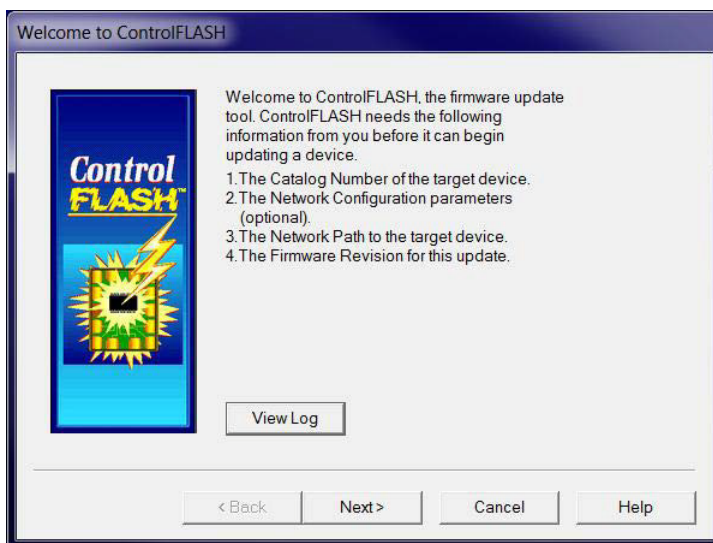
Welcome to ControlFLASH

Control FLASH™

Welcome to ControlFLASH, the firmware update tool. ControlFLASH needs the following information from you before it can begin updating a device.

1.The Catalog Number of the target device.
2.The Network Configuration parameters (optional).
3.The Network Path to the target device.
4.The Firmware Revision for this update.

View Log

< Back | Next > | Cancel | Help